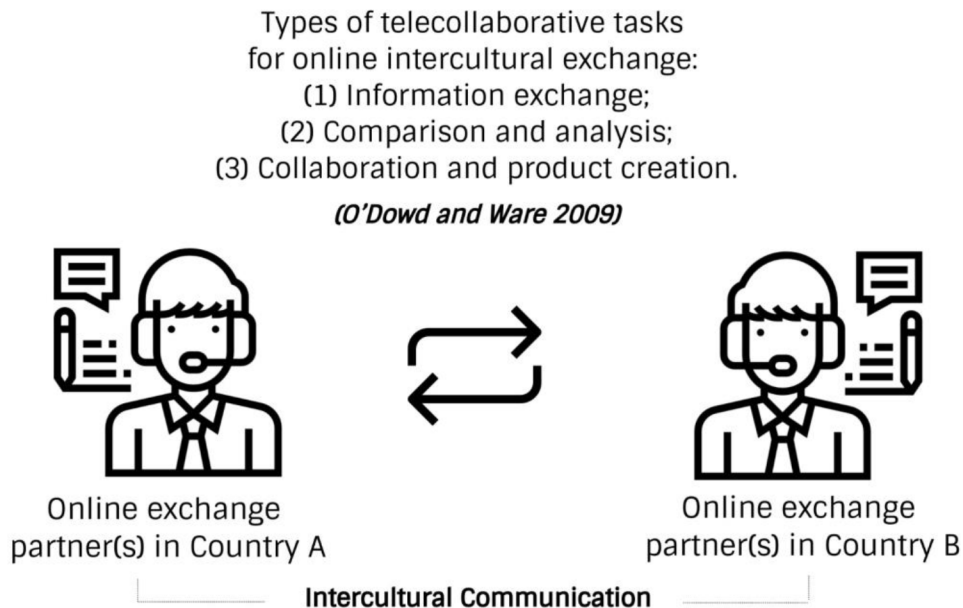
Types of telecollaborative tasks
for online intercultural exchange:
(1) Information exchange;
(2) Comparison and analysis;
(3) Collaboration and product creation.

(O'Dowd and Ware 2009)

Online exchange partner(s) in Country A

Online exchange partner(s) in Country B

Intercultural Communication